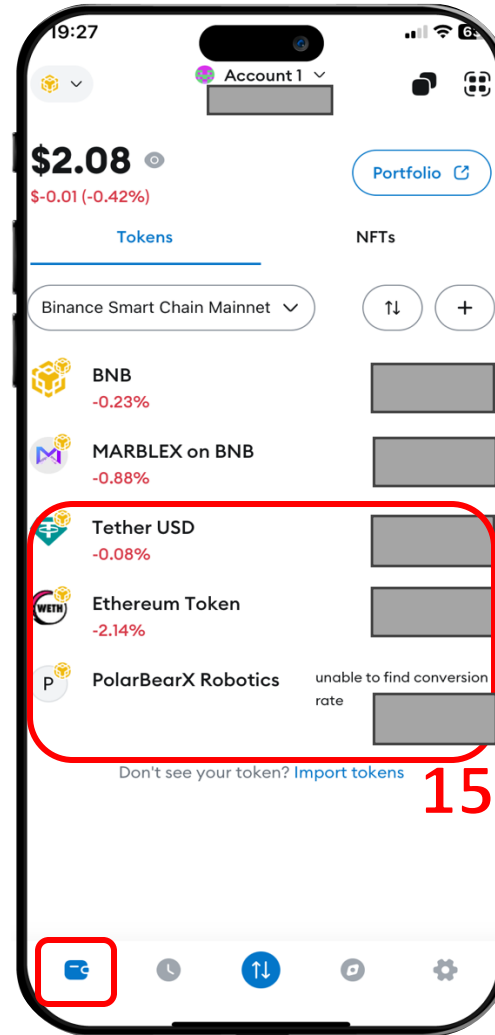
19:27

Account 1

$2.08

$-0.01 (-0.42%)

Portfolio

Tokens

NFTs

Binance Smart Chain Mainnet

BNB
-0.23%

MARBLEX on BNB
-0.88%

Tether USD
-0.08%

Ethereum Token
-2.14%

P

PolarBearX Robotics

unable to find conversion rate

Don't see your token? Import tokens

15